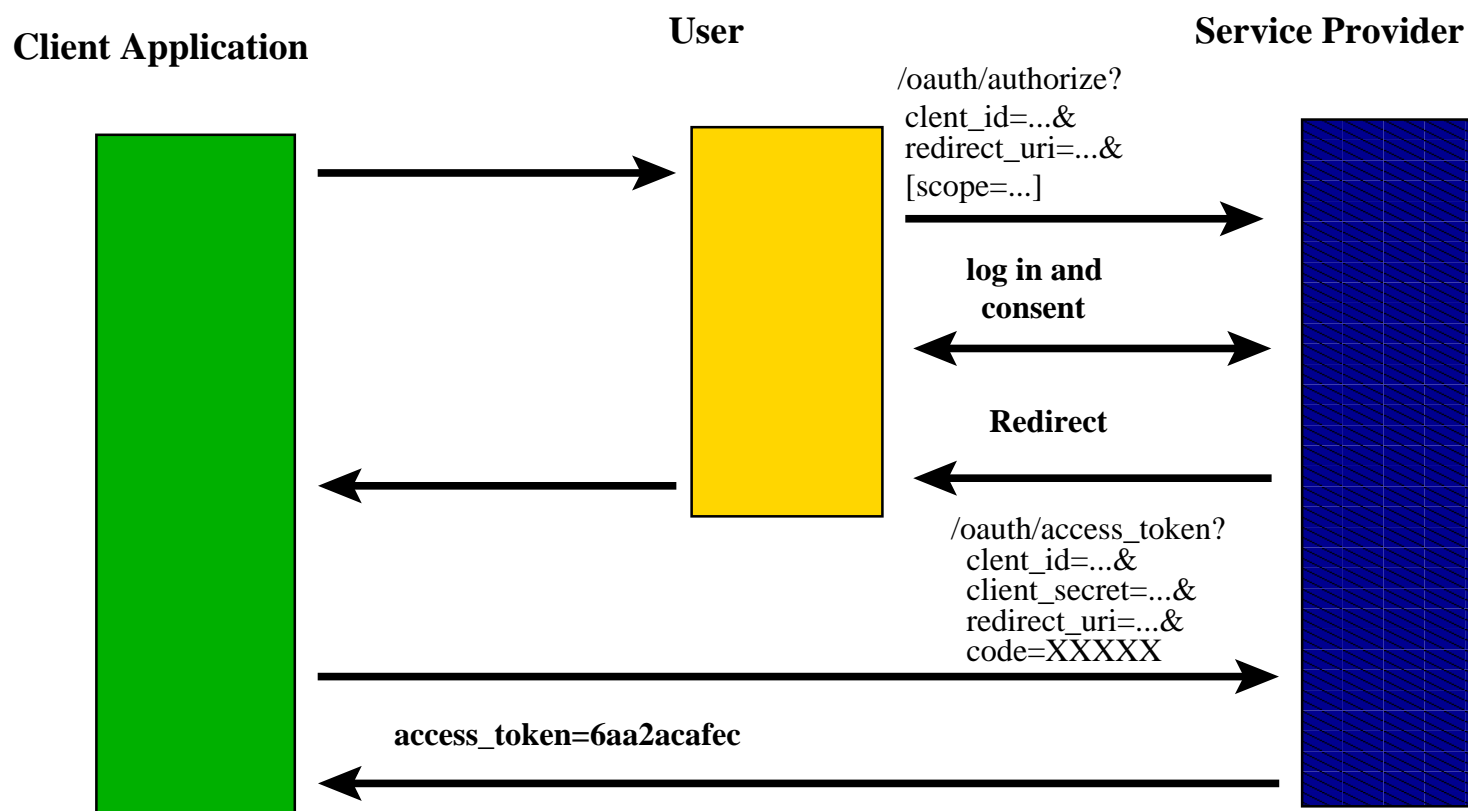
Client Application

User

Service Provider

/oauth/authorize?
clent_id=...&
redirect_uri=...&
[scope=...]

log in and consent

Redirect

/oauth/access_token?
clent_id=...&
client_secret=...&
redirect_uri=...&
code=XXXXX

access_token=6aa2acafec